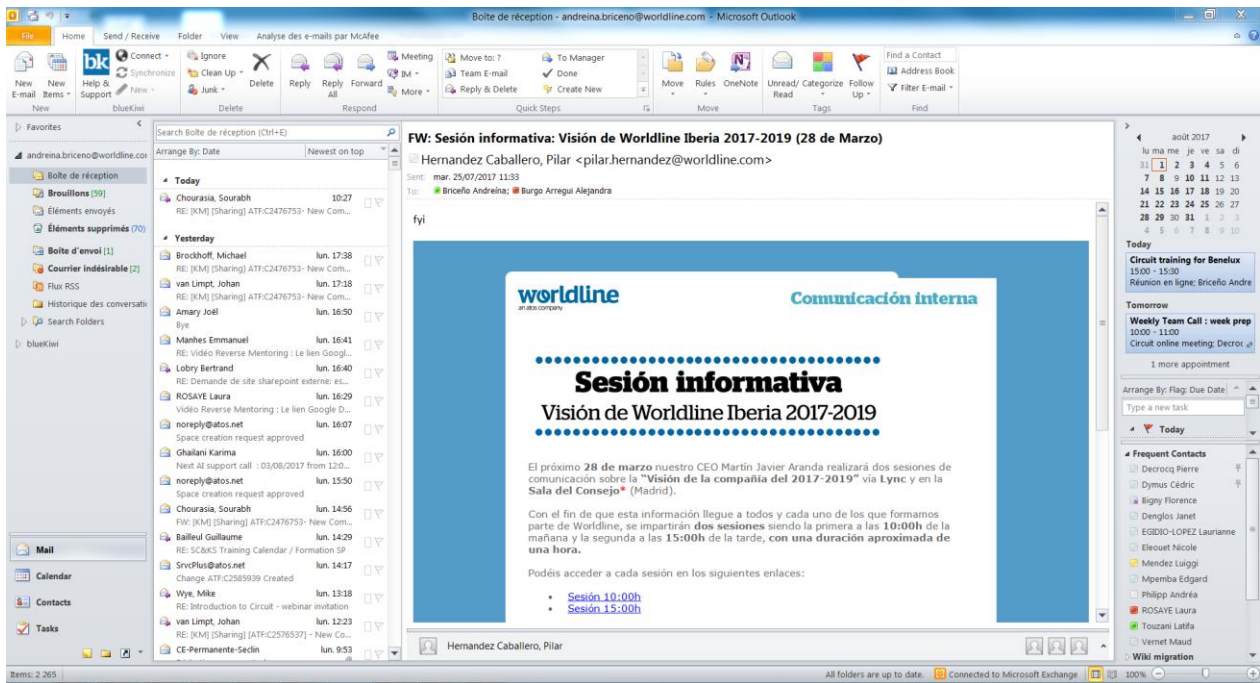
Boîte de réception - andreina.briceno@worldline.com - Microsoft Outlook

File | Home | Send / Receive | Folder | View | Analyse des e-mails par McAfee

New E-mail | New Items | Help & Support | Connect | Synchronize | New | blueKiwi | Ignore | Clean Up | Junk | Delete | Delete | Reply | Reply All | Forward | Meeting | IM | More | Respond | Move to: ? | Team E-mail | Reply & Delete | To Manager | Done | Create New | Quick Steps | Move | Rules | OneNote | Move | Unread/ Read | Categorize | Follow Up | Tags | Find a Contact | Address Book | Filter E-mail | Find

Favorites
andreina.briceno@worldline.cor
Boîte de réception
Brouillons [59]
Éléments envoyés
Éléments supprimés (70)
Boîte d'envoi [1]
Courrier indésirable [2]
Flux RSS
Historique des conversatio
Search Folders
blueKiwi

Mail
Calendar
Contacts
Tasks

Search Boîte de réception (Ctrl+E)
Arrange By: Date | Newest on top

Today
Chourasia, Sourabh 10:27
RE: [KM] [Sharing] ATF:C2476753- New Com...

Yesterday
Brockhoff, Michael lun. 17:38
RE: [KM] [Sharing] ATF:C2476753- New Com...
van Limpt, Johan lun. 17:18
RE: [KM] [Sharing] ATF:C2476753- New Com...
Amary Joël lun. 16:50
Bye
Manhes Emmanuel lun. 16:41
RE: Vidéo Reverse Mentoring : Le lien Googl...
Lobry Bertrand lun. 16:40
RE: Demande de site sharepoint externe: es...
ROSAYE Laura lun. 16:29
Vidéo Reverse Mentoring : Le lien Google D...
noreply@atos.net lun. 16:07
Space creation request approved
Ghailani Karima lun. 16:00
Next AI support call : 03/08/2017 from 12:0...
noreply@atos.net lun. 15:50
Space creation request approved
Chourasia, Sourabh lun. 14:56
FW: [KM] [Sharing] ATF:C2476753- New Com...
Bailleul Guillaume lun. 14:29
RE: SC&KS Training Calendar / Formation SP
SrvcPlus@atos.net lun. 14:17
Change ATF:C2585939 Created
Wye, Mike lun. 13:18
RE: Introduction to Circuit - webinar invitation
van Limpt, Johan lun. 12:23
RE: [KM] [Sharing] [ATF:C2576537] - New Co...
CE-Permanente-Seclin lun. 9:53

FW: Sesión informativa: Visión de Worldline Iberia 2017-2019 (28 de Marzo)
Hernandez Caballero, Pilar <pilar.hernandez@worldline.com>
Sent: mar. 25/07/2017 11:33
To: Briceño Andreína; Burgo Arregui Alejandra

fyi

worldline
an atos company
Comunicación interna

Sesión informativa
Visión de Worldline Iberia 2017-2019

El próximo 28 de marzo nuestro CEO Martín Javier Aranda realizará dos sesiones de comunicación sobre la "Visión de la compañía del 2017-2019" vía Lync y en la Sala del Consejo* (Madrid).

Con el fin de que esta información llegue a todos y cada uno de los que formamos parte de Worldline, se impartirán dos sesiones siendo la primera a las 10:00h de la mañana y la segunda a las 15:00h de la tarde, con una duración aproximada de una hora.

Podéis acceder a cada sesión en los siguientes enlaces:

• Sesión 10:00h
• Sesión 15:00h

Hernandez Caballero, Pilar

août 2017
lu ma me je ve sa di
31 1 2 3 4 5 6
7 8 9 10 11 12 13
14 15 16 17 18 19 20
21 22 23 24 25 26 27
28 29 30 31 1 2 3
4 5 6 7 8 9 10

Today
Circuit training for Benelux
15:00 - 15:30
Réunion en ligne; Briceño Andre
Tomorrow
Weekly Team Call : week prep
10:00 - 11:00
Circuit online meeting; Decroc
1 more appointment

Arrange By: Flag: Due Date
Type a new task
Today

Frequent Contacts
Decrocq Pierre
Dymus Cédric
Bigny Florence
Denglos Janet
EGIDIO-LOPEZ Laurianne
Eleouet Nicole
Mendez Luiggi
Mpemba Edgard
Philipp Andréa
ROSAYE Laura
Touzani Latifa
Vernet Maud
Wiki migration

Items: 2 265 | All folders are up to date. | Connected to Microsoft Exchange | 100%